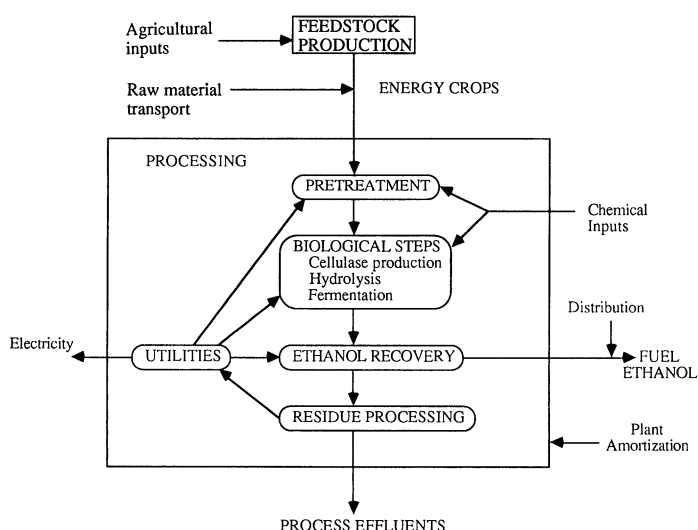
Agricultural inputs

FEEDSTOCK PRODUCTION

Raw material transport

ENERGY CROPS

PROCESSING

PRETREATMENT

Chemical Inputs

BIOLOGICAL STEPS
Cellulase production
Hydrolysis
Fermentation

Distribution

Electricity

UTILITIES

ETHANOL RECOVERY

FUEL ETHANOL

RESIDUE PROCESSING

Plant Amortization

PROCESS EFFLUENTS